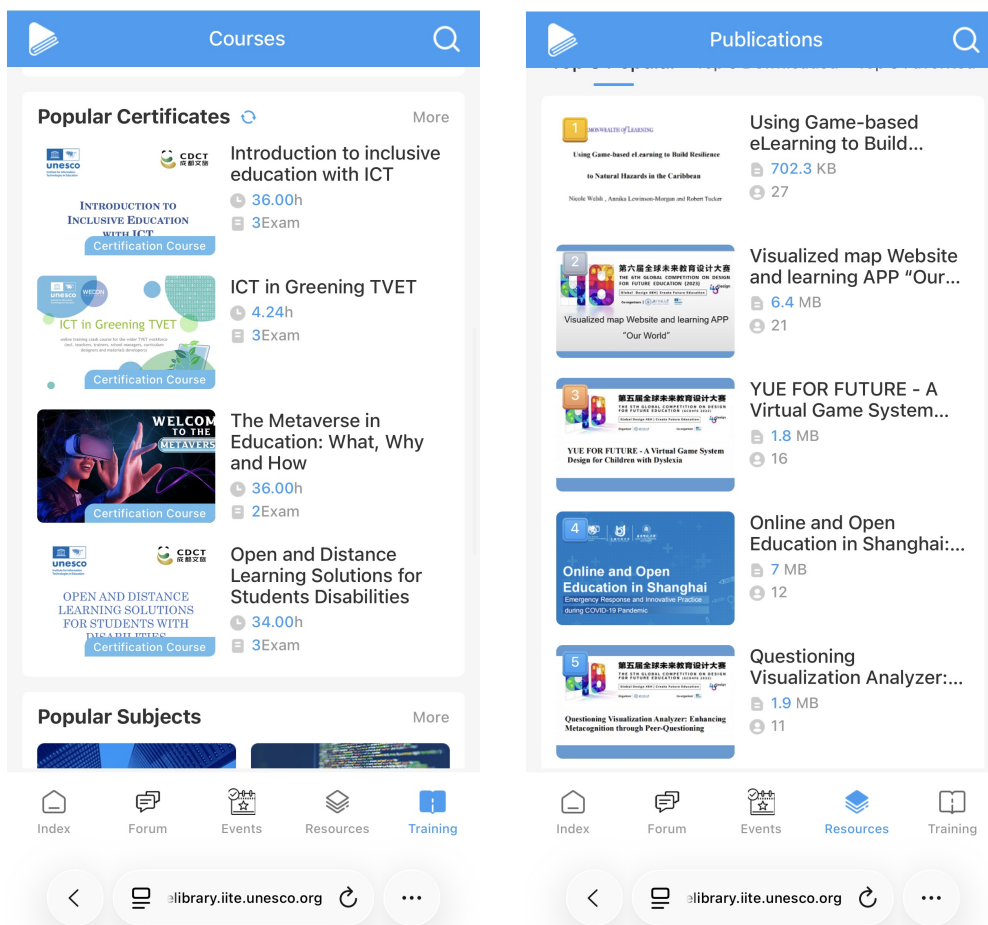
Courses

Popular Certificates
More

unesco
CDCT 成都文旅
INTRODUCTION TO INCLUSIVE EDUCATION WITH ICT
Certification Course
Introduction to inclusive education with ICT
36.00h
3Exam

unesco
ICT in Greening TVET
Certification Course
ICT in Greening TVET
4.24h
3Exam

WELCOME TO THE METAVERSE
Certification Course
The Metaverse in Education: What, Why and How
36.00h
2Exam

unesco
CDCT 成都文旅
OPEN AND DISTANCE LEARNING SOLUTIONS FOR STUDENTS WITH DISABILITIES
Certification Course
Open and Distance Learning Solutions for Students Disabilities
34.00h
3Exam

Popular Subjects
More

Index
Forum
Events
Resources
Training

elibrary.iite.unesco.org

Publications

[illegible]

1
COMMONWEALTH of LEARNING
Using Game-based eLearning to Build Resilience to Natural Hazards in the Caribbean
Nicole Welsh , Annika Lewinson-Morgan and Robert Tucker
Using Game-based eLearning to Build...
702.3 KB
27

2
第六届全球未来教育设计大赛
Visualized map Website and learning APP "Our World"
Visualized map Website and learning APP "Our...
6.4 MB
21

3
第五届全球未来教育设计大赛
THE 5TH GLOBAL COMPETITION ON DESIGN FOR FUTURE EDUCATION
YUE FOR FUTURE - A Virtual Game System Design for Children with Dyslexia
YUE FOR FUTURE - A Virtual Game System...
1.8 MB
16

4
Online and Open Education in Shanghai
Emergency Response and Innovative Practice during COVID-19 Pandemic
Online and Open Education in Shanghai:...
7 MB
12

5
第五届全球未来教育设计大赛
THE 5TH GLOBAL COMPETITION ON DESIGN FOR FUTURE EDUCATION
Questioning Visualization Analyzer: Enhancing Metacognition through Peer-Questioning
Questioning Visualization Analyzer:...
1.9 MB
11

Index
Forum
Events
Resources
Training

elibrary.iite.unesco.org